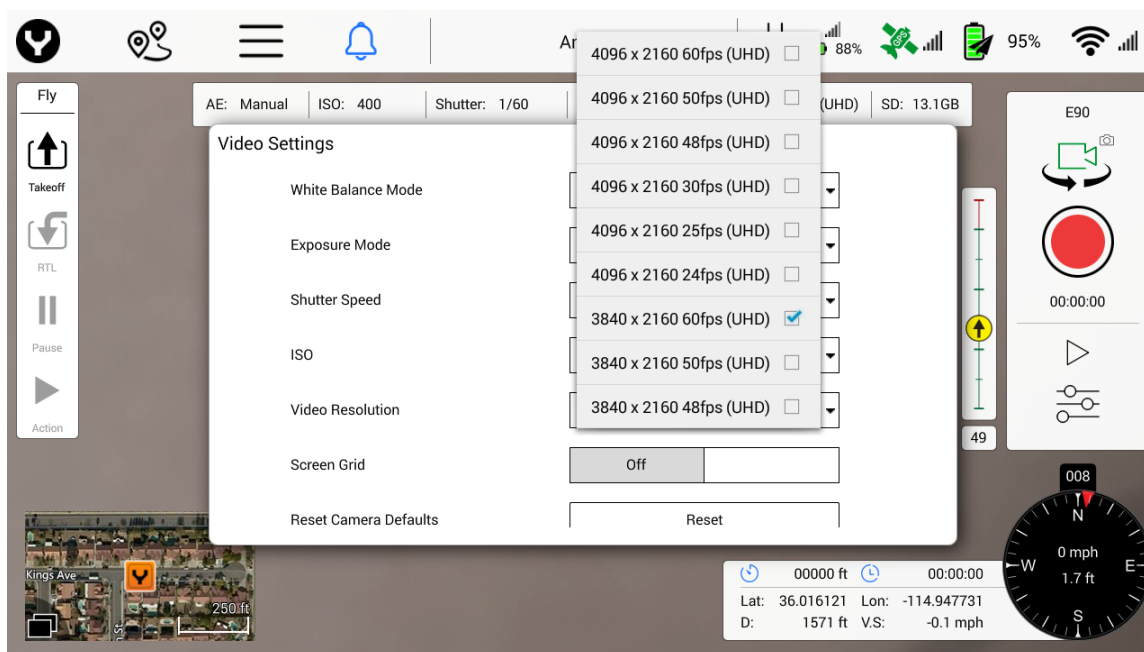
Ar

88%

95%

Fly

Takeoff

RTL

Pause

Action

AE: Manual | ISO: 400 | Shutter: 1/60 | (UHD) | SD: 13.1GB

Video Settings

White Balance Mode

Exposure Mode

Shutter Speed

ISO

Video Resolution

Screen Grid

Off

Reset Camera Defaults

Reset

4096 x 2160 60fps (UHD)

4096 x 2160 50fps (UHD)

4096 x 2160 48fps (UHD)

4096 x 2160 30fps (UHD)

4096 x 2160 25fps (UHD)

4096 x 2160 24fps (UHD)

3840 x 2160 60fps (UHD)

3840 x 2160 50fps (UHD)

3840 x 2160 48fps (UHD)

E90

00:00:00

49

008

N

0 mph

1.7 ft

W

E

S

Kings Ave

250 ft

00000 ft

00:00:00

Lat: 36.016121 Lon: -114.947731

D: 1571 ft V.S: -0.1 mph